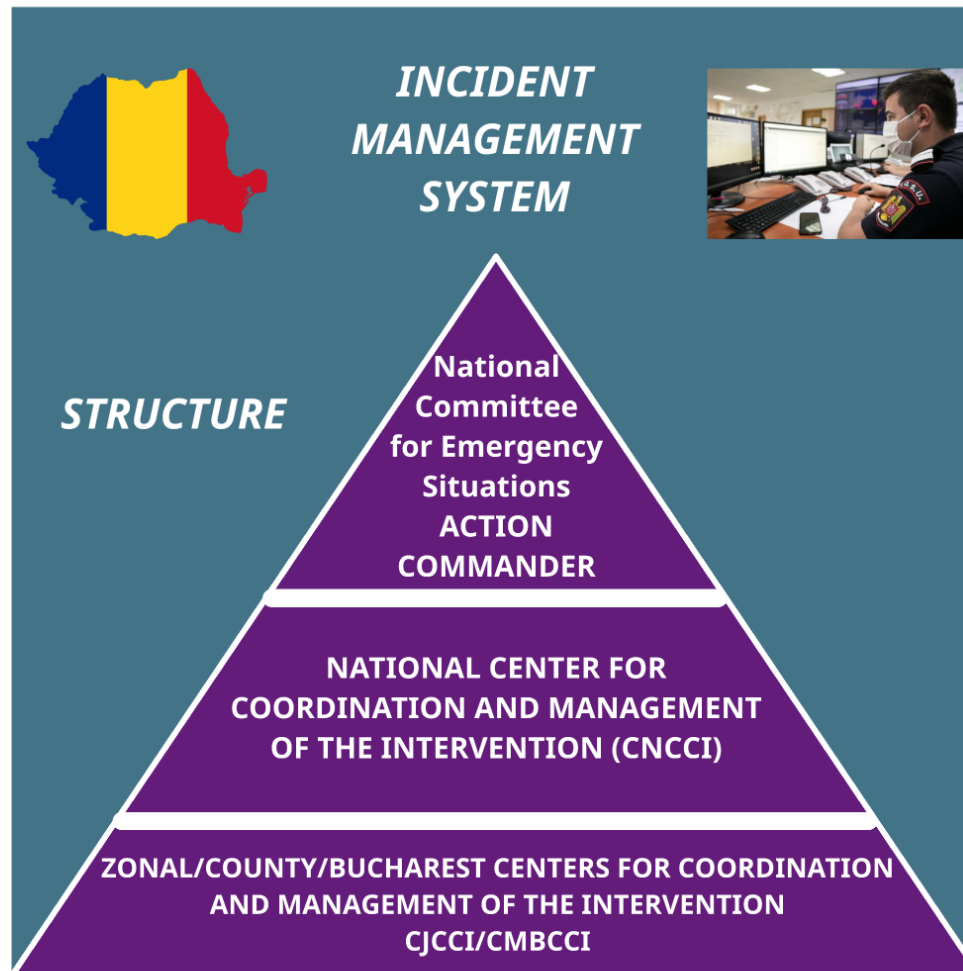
INCIDENT MANAGEMENT SYSTEM

STRUCTURE

National Committee for Emergency Situations ACTION COMMANDER

NATIONAL CENTER FOR COORDINATION AND MANAGEMENT OF THE INTERVENTION (CNCCI)

ZONAL/COUNTY/BUCHAREST CENTERS FOR COORDINATION AND MANAGEMENT OF THE INTERVENTION CJCCI/CMBCCI